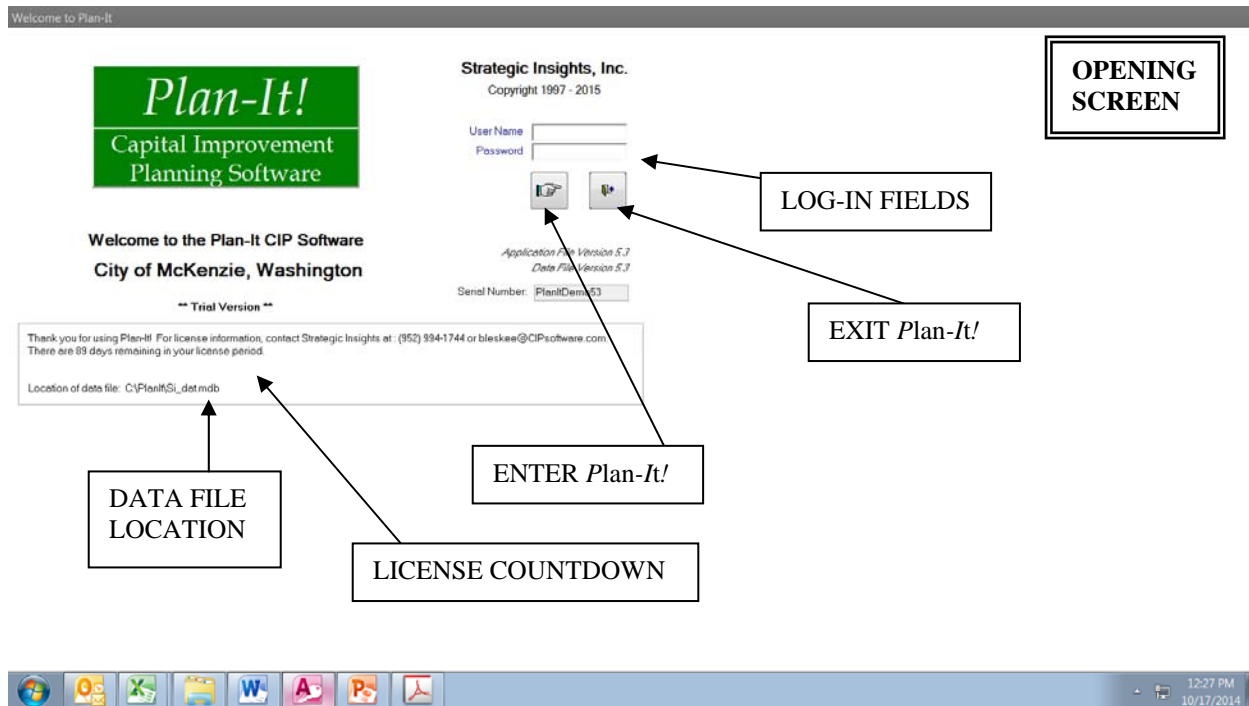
Welcome to Plan-It

Plan-It!

Capital Improvement Planning Software

Strategic Insights, Inc.

Copyright 1997 - 2015

OPENING SCREEN

User Name

Password

LOG-IN FIELDS

Welcome to the Plan-It CIP Software

City of McKenzie, Washington

** Trial Version **

Application File Version 5.3

Data File Version 5.3

Serial Number: PlanItDemo53

EXIT Plan-It!

Thank you for using Plan-It! For license information, contact Strategic Insights at : (952) 994-1744 or bleskee@CIPsoftware.com. There are 89 days remaining in your license period.

Location of data file: C:\PlanIt\Si_dat.mdb

ENTER Plan-It!

DATA FILE LOCATION

LICENSE COUNTDOWN

12:27 PM
10/17/2014